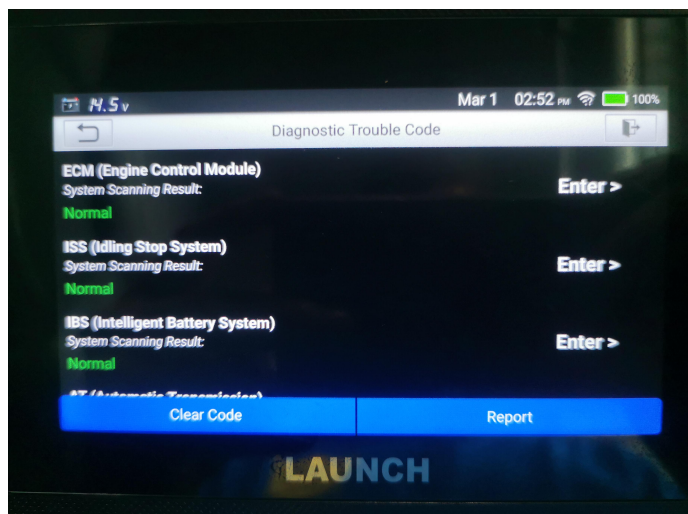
14.5 V
Mar 1 02:52 PM 100%

Diagnostic Trouble Code

ECM (Engine Control Module)
System Scanning Result:
Normal
Enter >

ISS (Idling Stop System)
System Scanning Result:
Normal
Enter >

IBS (Intelligent Battery System)
System Scanning Result:
Normal
Enter >

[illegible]

Clear Code
Report

LAUNCH